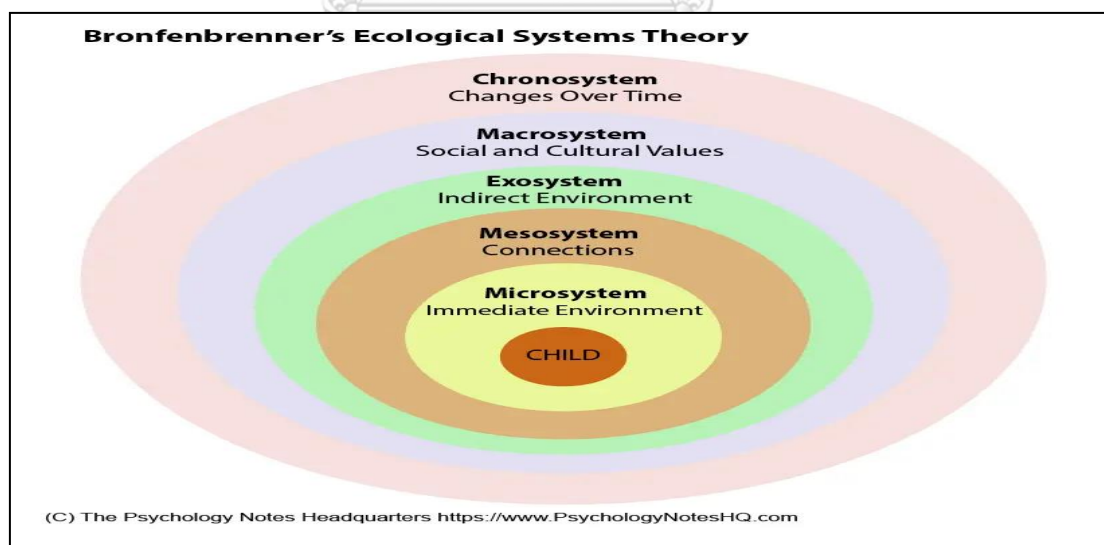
Bronfenbrenner's Ecological Systems Theory

Chronosystem
Changes Over Time

Macrosystem
Social and Cultural Values

Exosystem
Indirect Environment

Mesosystem
Connections

Microsystem
Immediate Environment

CHILD

(C) The Psychology Notes Headquarters https://www.PsychologyNotesHQ.com